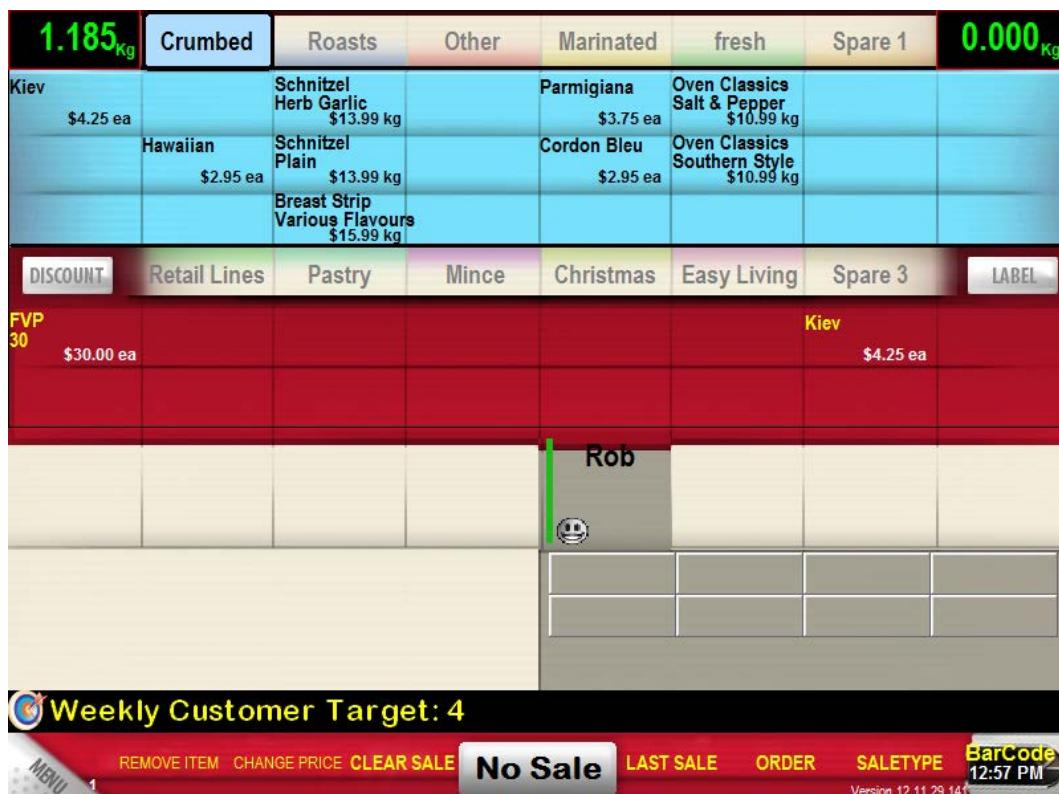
1.185Kg Crumbed Roasts Other Marinated fresh Spare 1 0.000Kg

Kiev $4.25 ea
Schnitzel Herb Garlic $13.99 kg
Parmigiana $3.75 ea
Oven Classics Salt & Pepper $10.99 kg
Hawaiian $2.95 ea
Schnitzel Plain $13.99 kg
Cordon Bleu $2.95 ea
Oven Classics Southern Style $10.99 kg
Breast Strip Various Flavours $15.99 kg

DISCOUNT Retail Lines Pastry Mince Christmas Easy Living Spare 3 LABEL

FVP 30 $30.00 ea
Kiev $4.25 ea

Rob

Weekly Customer Target: 4

MENU 1 REMOVE ITEM CHANGE PRICE CLEAR SALE No Sale LAST SALE ORDER SALETYPE BarCode 12:57 PM
Version 12.11.29.14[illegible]